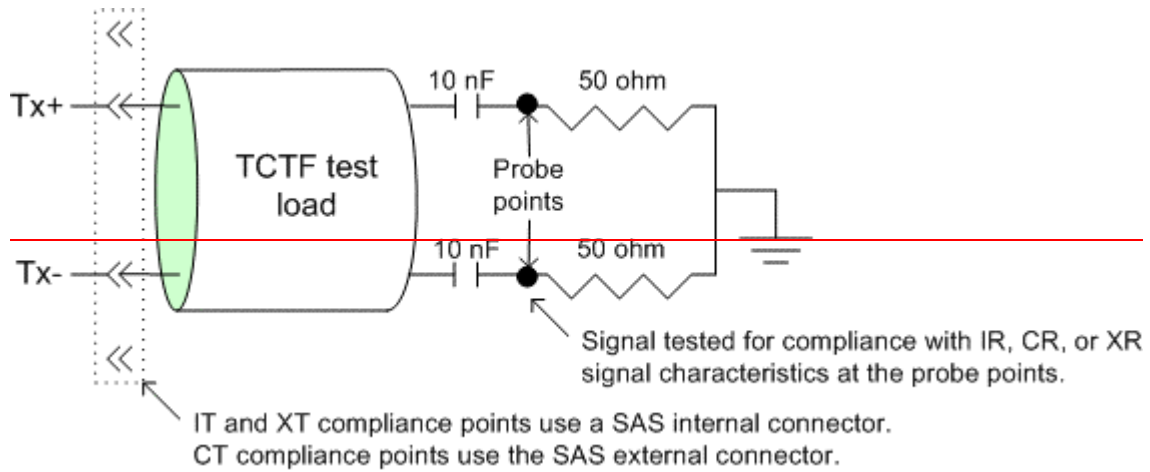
Tx+

Tx-

TCTF test load

10 nF

50 ohm

Probe points

10 nF

50 ohm

Signal tested for compliance with IR, CR, or XR signal characteristics at the probe points.

IT and XT compliance points use a SAS internal connector.
CT compliance points use the SAS external connector.